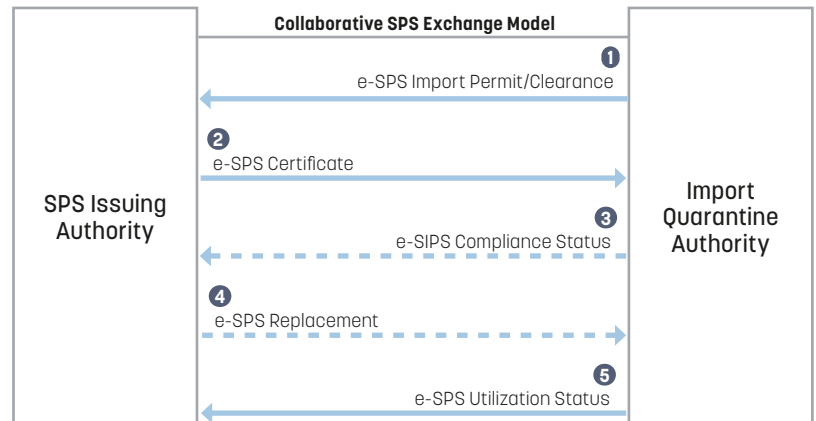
Collaborative SPS Exchange Model

SPS Issuing Authority

Import Quarantine Authority

1
e-SPS Import Permit/Clearance

2
e-SPS Certificate

3
e-SIPS Compliance Status

4
e-SPS Replacement

5
e-SPS Utilization Status